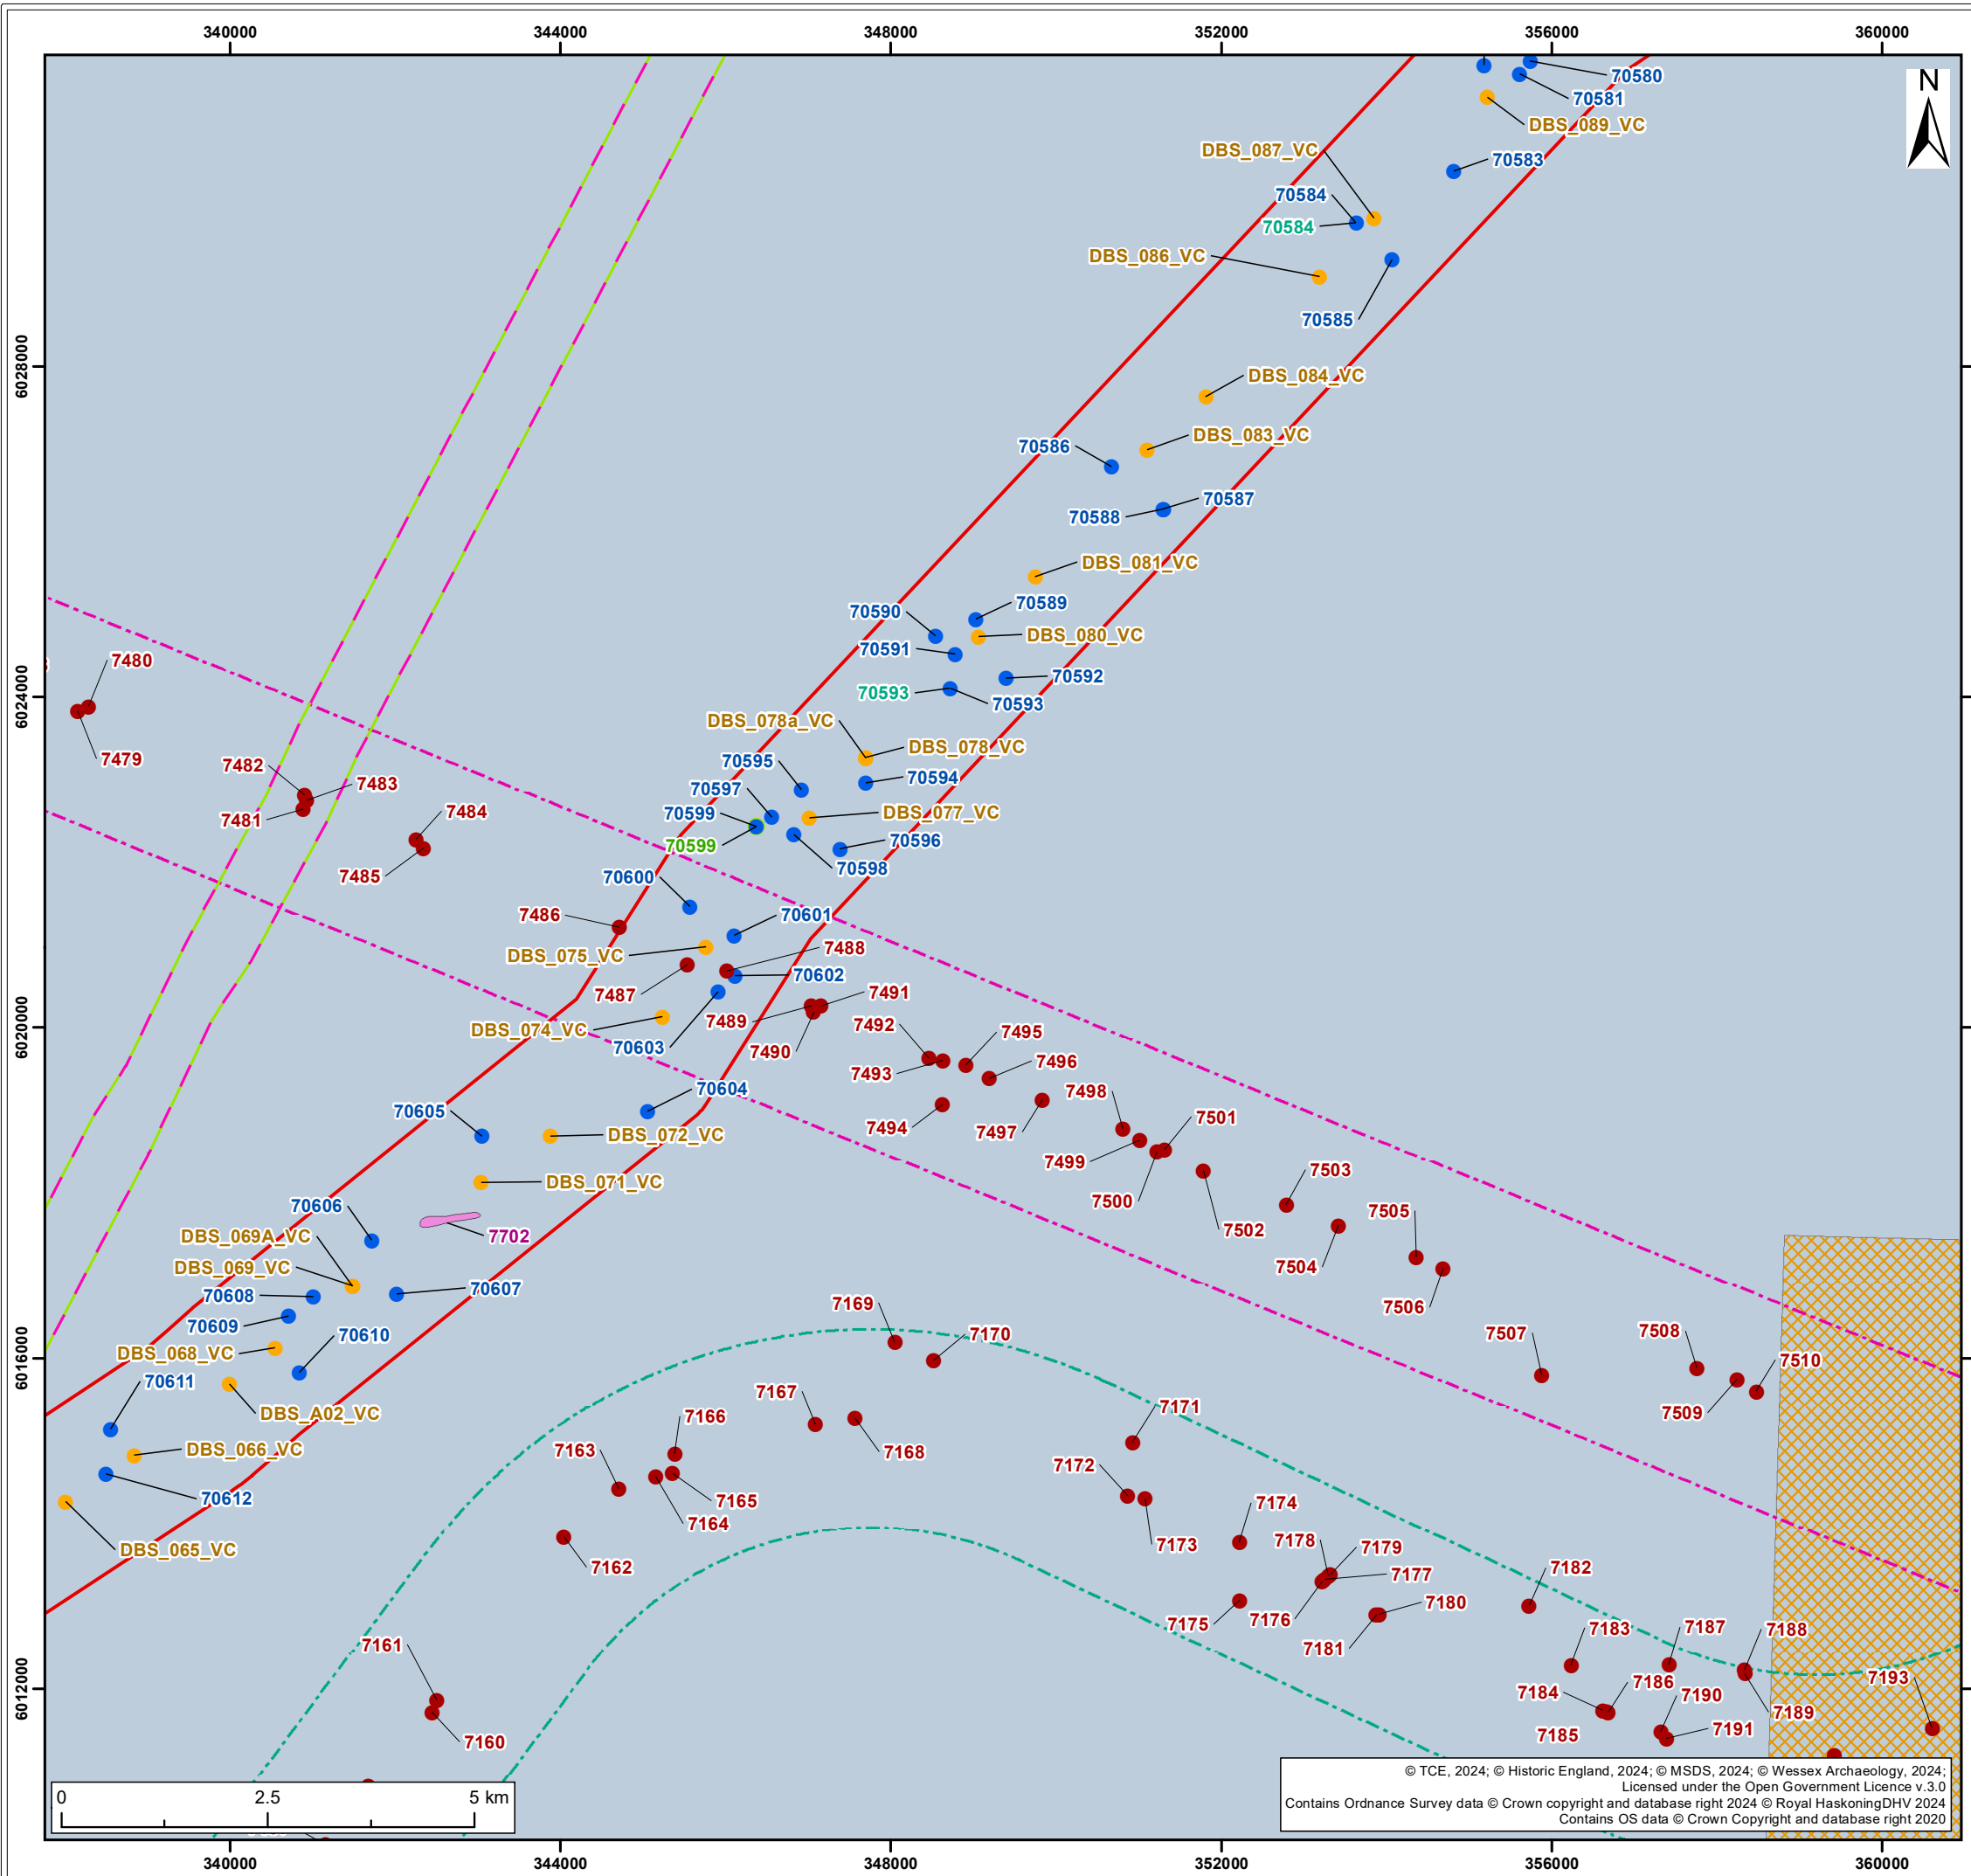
340000 344000 348000 352000 356000 360000

N

70580
70581
DBS_089_VC
DBS_087_VC
70583
70584
70584
DBS_086_VC
70585
6028000
DBS_084_VC
DBS_083_VC
70586
70587
70588
DBS_081_VC
70590
70589
DBS_080_VC
70591
7480
70592
6024000
70593
70593
DBS_078a_VC
DBS_078_VC
7479
70595
70594
7482
7483
70597
DBS_077_VC
7481
70599
7484
70596
70599
70598
7485
70600
7486
70601
DBS_075_VC
7488
70602
7487
7491
DBS_074_VC
7489
7492
6020000
7495
70603
7490
7496
7493
70604
7498
70605
7501
DBS_072_VC
7494
7497
7499
7500
DBS_071_VC
7503
7502
70606
7505
7702
DBS_069A_VC
7504
DBS_069_VC
70607
7506
70608
7169
7507
7508
70609
7170
70610
7510
6016000
DBS_068_VC
70611
7167
7509
DBS_A02_VC
7171
7166
7168
DBS_066_VC
7163
7172
7165
70612
7174
7164
7173
DBS_065_VC
7178
7179
7162
7182
7177
7180
7175
7176
7161
7181
7183
7187
7188
6012000
7193
7184
7186
7190
7189
7160
7185
7191

© TCE, 2024; © Historic England, 2024; © MSDS, 2024; © Wessex Archaeology, 2024;
Licensed under the Open Government Licence v.3.0
Contains Ordnance Survey data © Crown copyright and database right 2024 © Royal HaskoningDHV 2024
Contains OS data © Crown Copyright and database right 2020

0 2.5 5 km

340000 344000 348000 352000 356000 360000